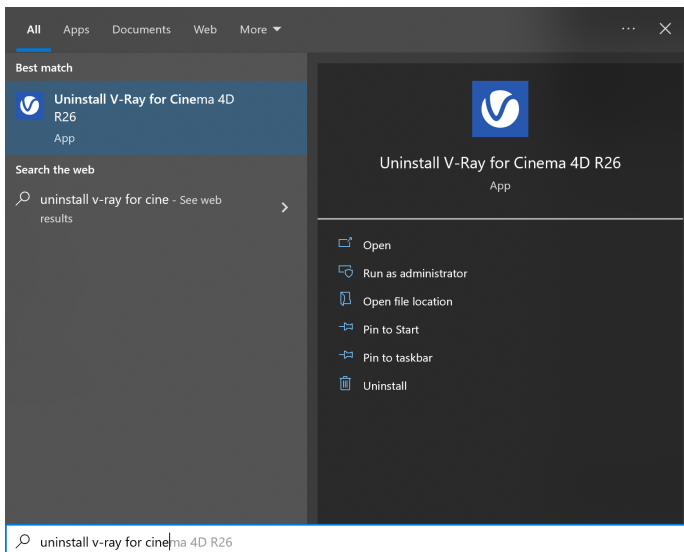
All Apps Documents Web More ▾ ··· ✕

Best match

Uninstall V-Ray for Cinema 4D R26
App

Search the web

uninstall v-ray for cine - See web results

Uninstall V-Ray for Cinema 4D R26
App

Open
Run as administrator
Open file location
Pin to Start
Pin to taskbar
Uninstall

uninstall v-ray for cinema 4D R26